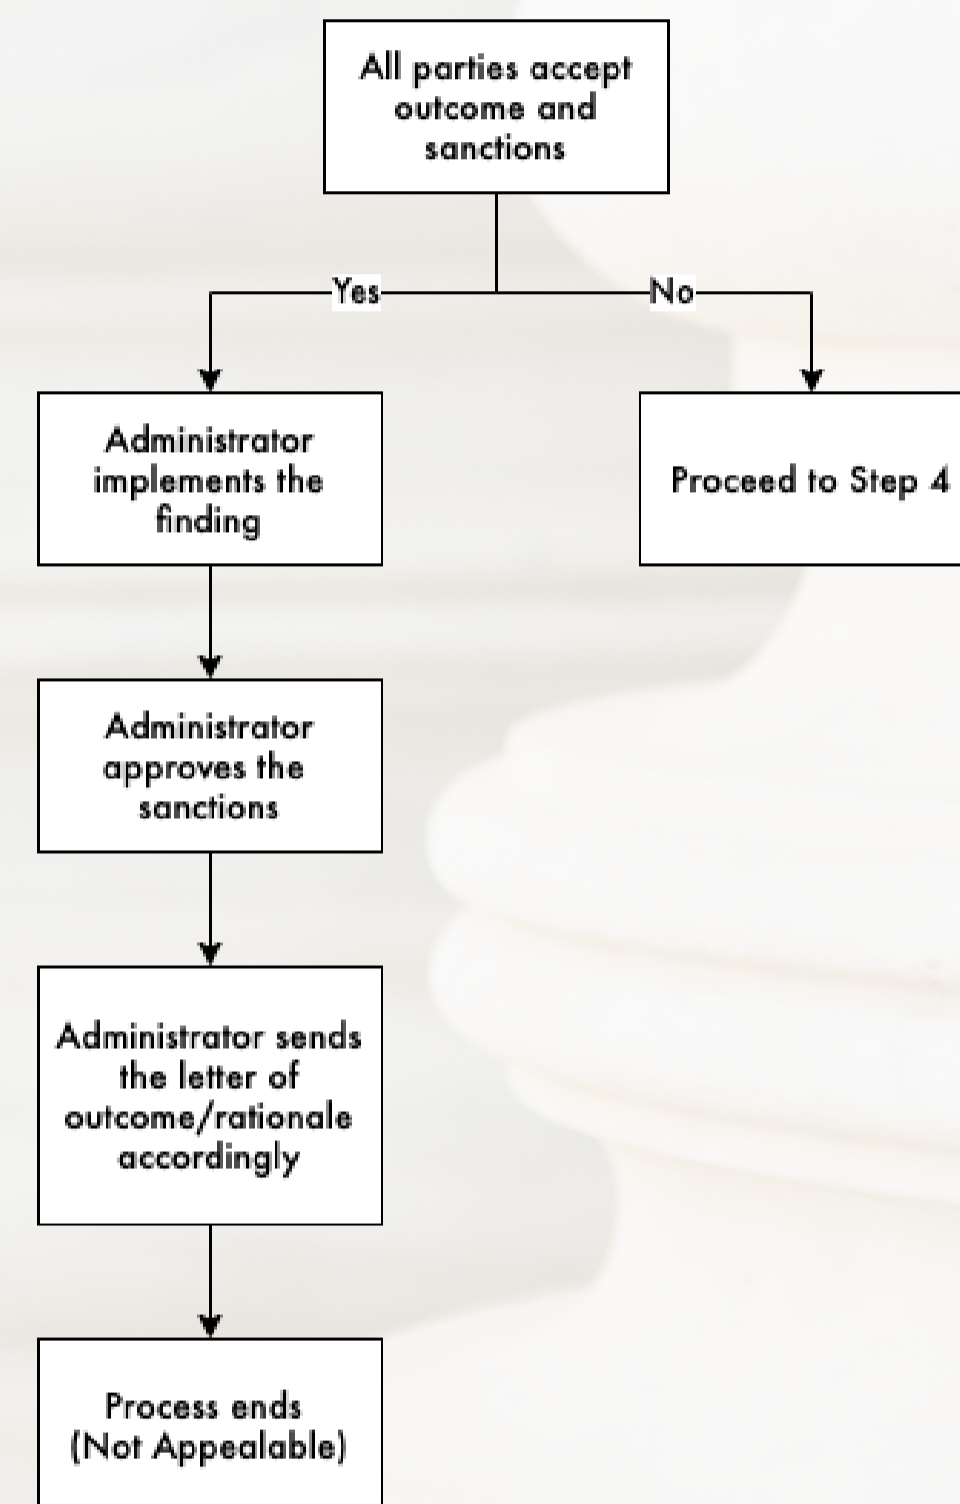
All parties accept outcome and sanctions

Yes

No

Administrator implements the finding

Proceed to Step 4

Administrator approves the sanctions

Administrator sends the letter of outcome/rationale accordingly

Process ends (Not Appealable)